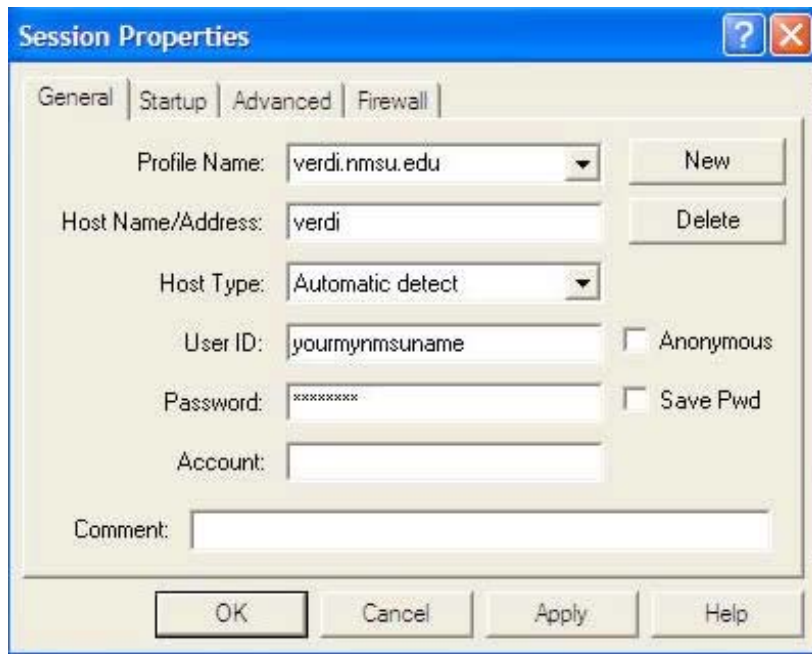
Session Properties

?

General | Startup | Advanced | Firewall

Profile Name: verdi.nmsu.edu

New

Host Name/Address: verdi

Delete

Host Type: Automatic detect

User ID: yourmynmsuname

Anonymous

Password: ********

Save Pwd

Account:

Comment:

OK Cancel Apply Help